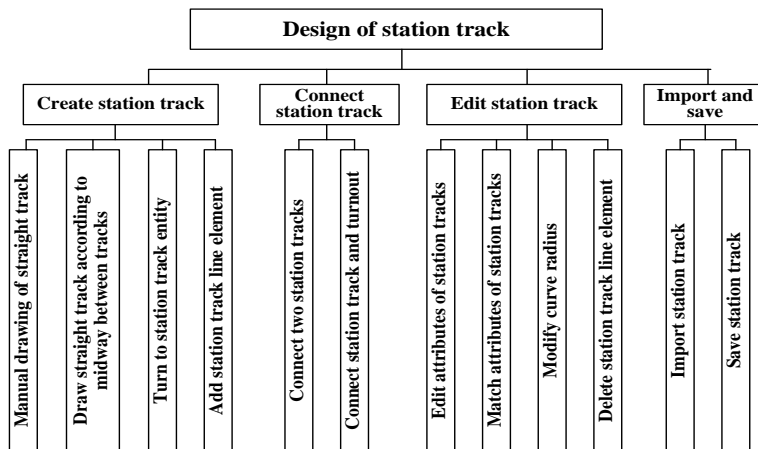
Design of station track

Create station track

Manual drawing of straight track

Draw straight track according to midway between tracks

Turn to station track entity

Add station track line element

Connect station track

Connect two station tracks

Connect station track and turnout

Edit station track

Edit attributes of station tracks

Match attributes of station tracks

Modify curve radius

Delete station track line element

Import and save

Import station track

Save station track